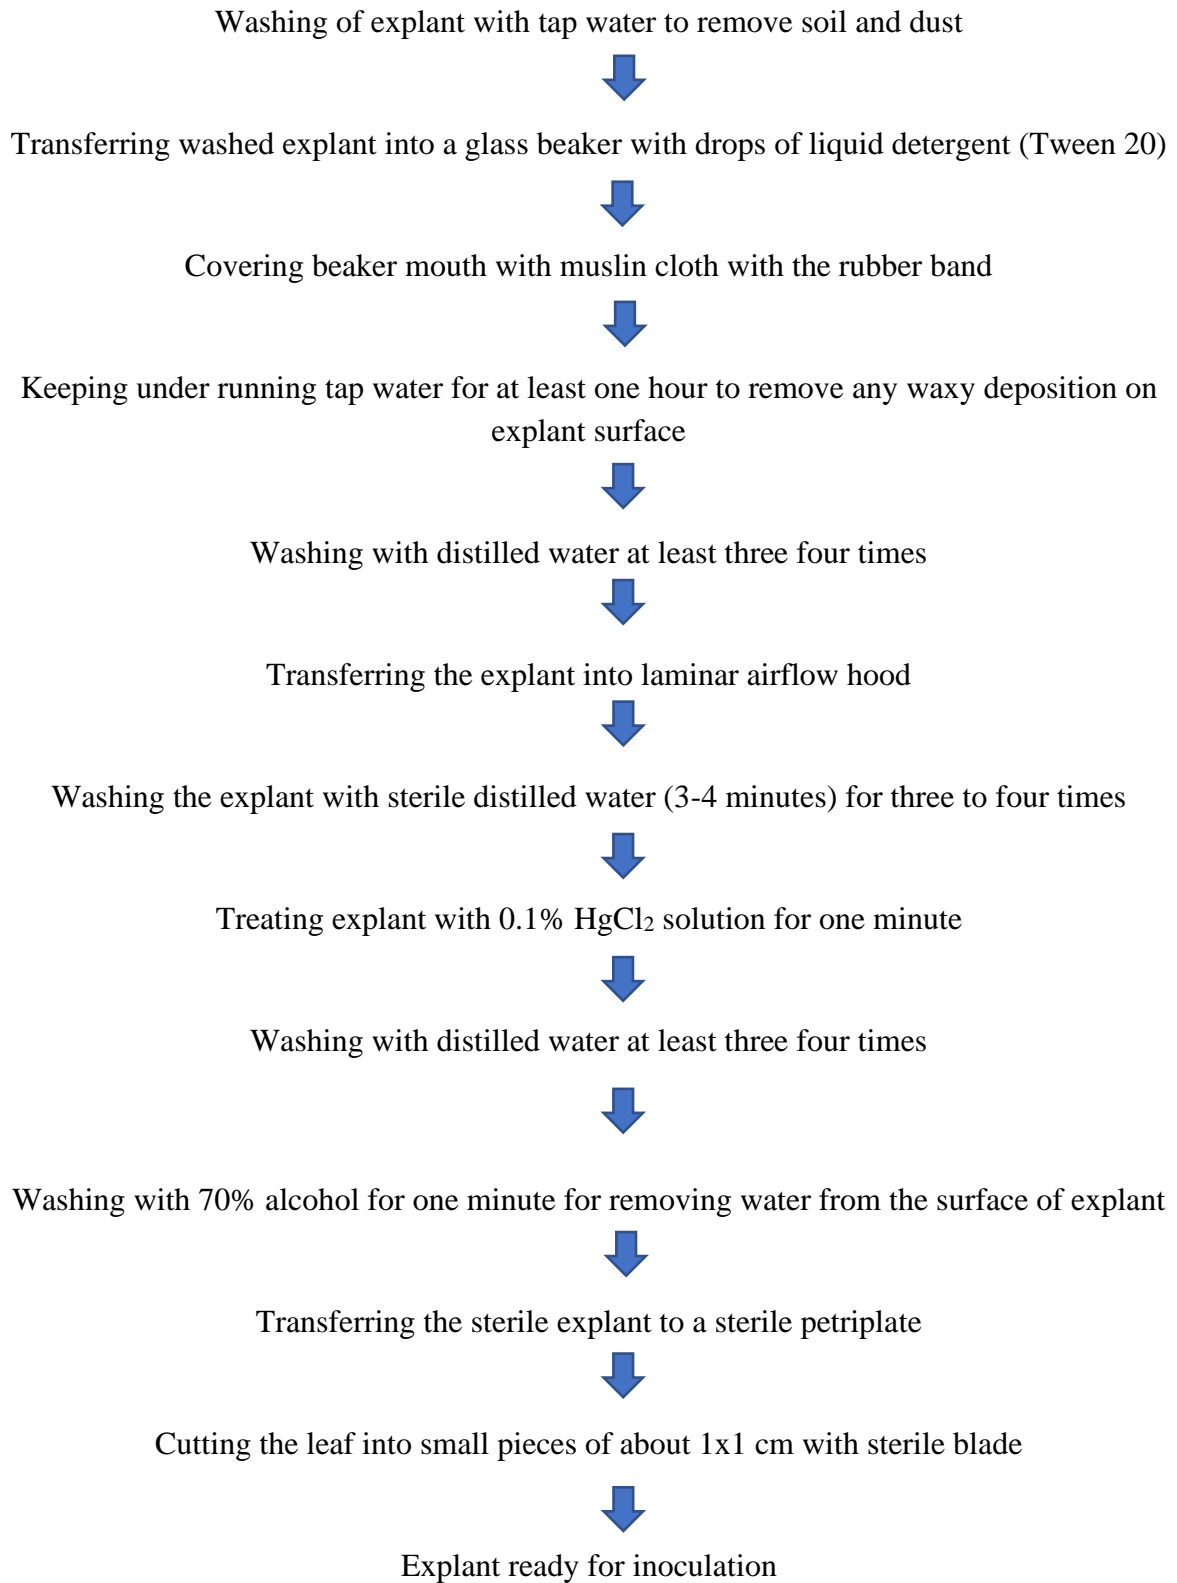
Washing of explant with tap water to remove soil and dust

Transferring washed explant into a glass beaker with drops of liquid detergent (Tween 20)

Covering beaker mouth with muslin cloth with the rubber band

Keeping under running tap water for at least one hour to remove any waxy deposition on explant surface

Washing with distilled water at least three four times

Transferring the explant into laminar airflow hood

Washing the explant with sterile distilled water (3-4 minutes) for three to four times

Treating explant with 0.1% $HgCl_2$ solution for one minute

Washing with distilled water at least three four times

Washing with 70% alcohol for one minute for removing water from the surface of explant

Transferring the sterile explant to a sterile petriplate

Cutting the leaf into small pieces of about 1x1 cm with sterile blade

Explant ready for inoculation